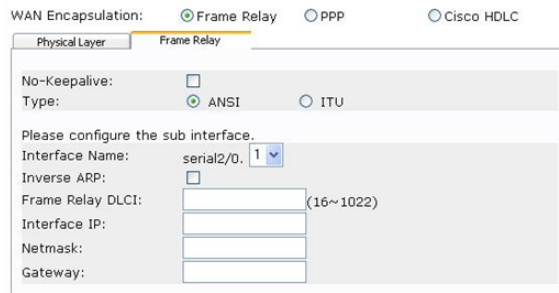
WAN Encapsulation: Frame Relay PPP Cisco HDLC

Physical Layer Frame Relay

No-Keepalive:
Type: ANSI ITU

Please configure the sub interface.
Interface Name: serial2/0. 1
Inverse ARP:
Frame Relay DLCI: (16~1022)
Interface IP:
Netmask:
Gateway: